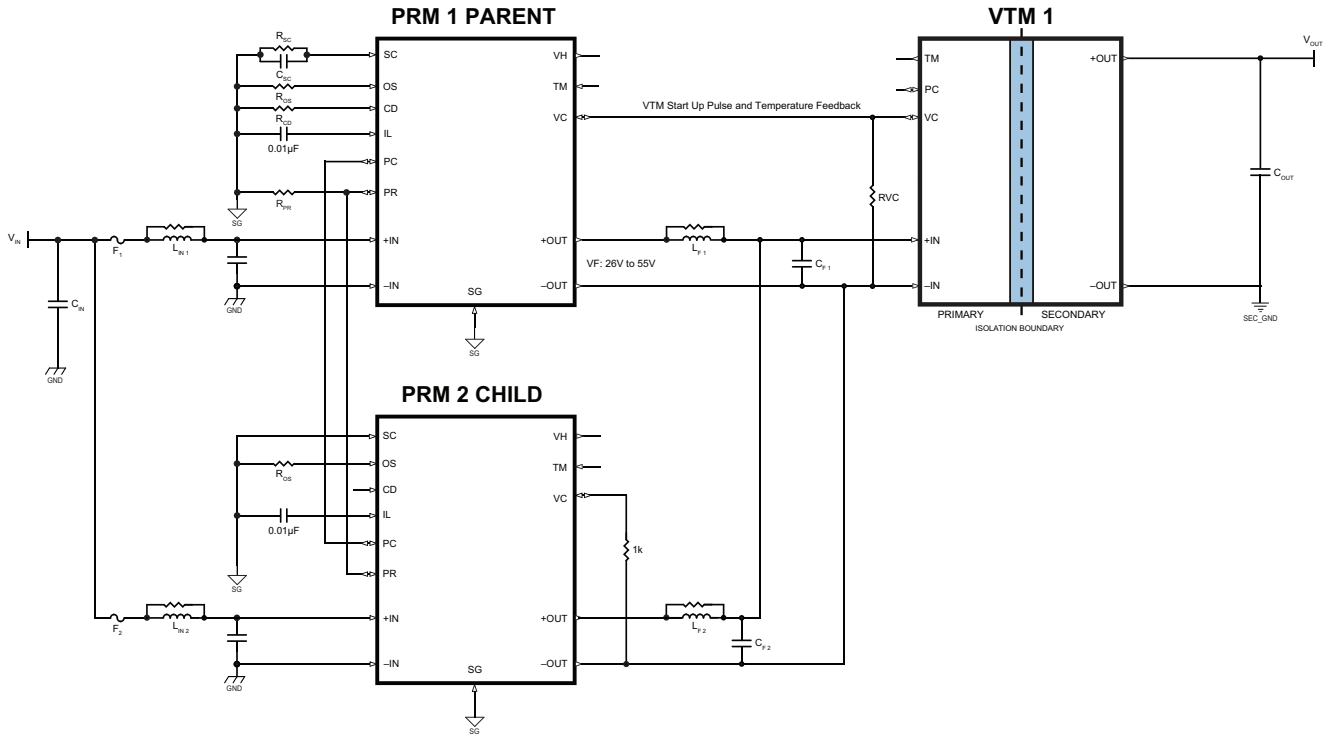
PRM 1 PARENT

VTM 1

$R_{SC}$
$C_{SC}$
$R_{OS}$
$R_{CD}$
0.01µF
$R_{PR}$
SG

SC
OS
CD
IL
PC
PR
+IN
–IN
SG
VH
TM
VC
+OUT
–OUT

VTM Start Up Pulse and Temperature Feedback

VF: 26V to 55V

$V_{IN}$
$F_1$
$L_{IN\,1}$
$C_{IN}$
GND
GND
SG

$L_{F\,1}$
$C_{F\,1}$
RVC

TM
PC
VC
+IN
–IN
PRIMARY
SECONDARY
ISOLATION BOUNDARY
+OUT
–OUT

$V_{OUT}$
$C_{OUT}$
SEC_GND

PRM 2 CHILD

SC
OS
CD
IL
PC
PR
+IN
–IN
SG
VH
TM
VC
+OUT
–OUT

$R_{OS}$
0.01µF
SG
1k
$F_2$
$L_{IN\,2}$
GND
SG
$L_{F\,2}$
$C_{F\,2}$